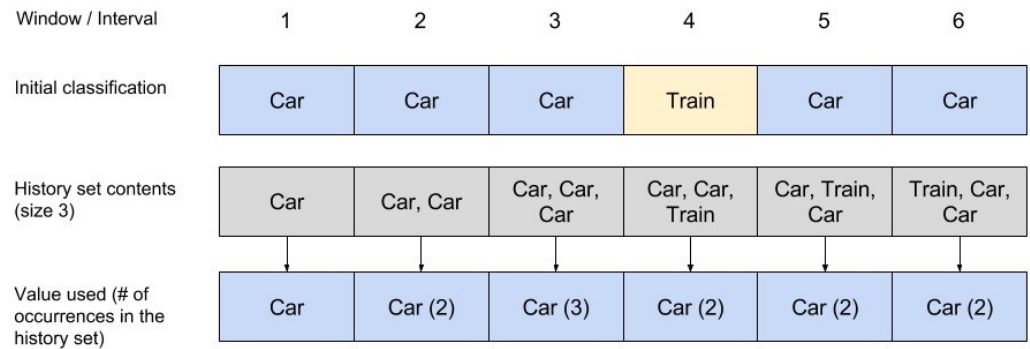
| Window / Interval | 1 | 2 | 3 | 4 | 5 | 6 |
|---|---|---|---|---|---|---|
| Initial classification | Car | Car | Car | Train | Car | Car |
| History set contents (size 3) | Car | Car, Car | Car, Car, Car | Car, Car, Train | Car, Train, Car | Train, Car, Car |
| Value used (# of occurrences in the history set) | Car | Car (2) | Car (3) | Car (2) | Car (2) | Car (2) |